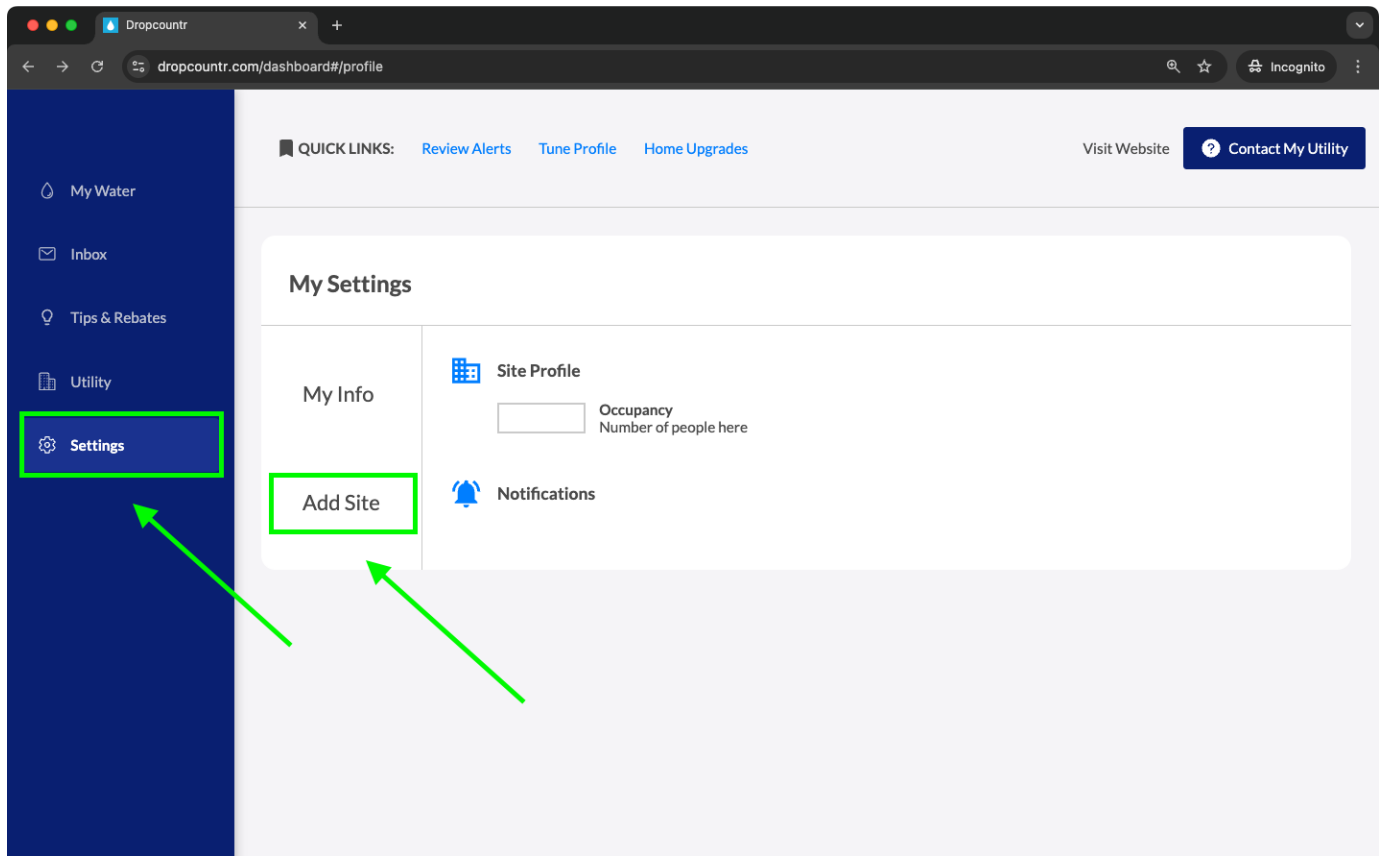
Dropcountr

dropcountr.com/dashboard#/profile

Incognito

My Water

Inbox

Tips & Rebates

Utility

Settings

QUICK LINKS: Review Alerts Tune Profile Home Upgrades

Visit Website

Contact My Utility

My Settings

My Info

Add Site

Site Profile

Occupancy
Number of people here

Notifications